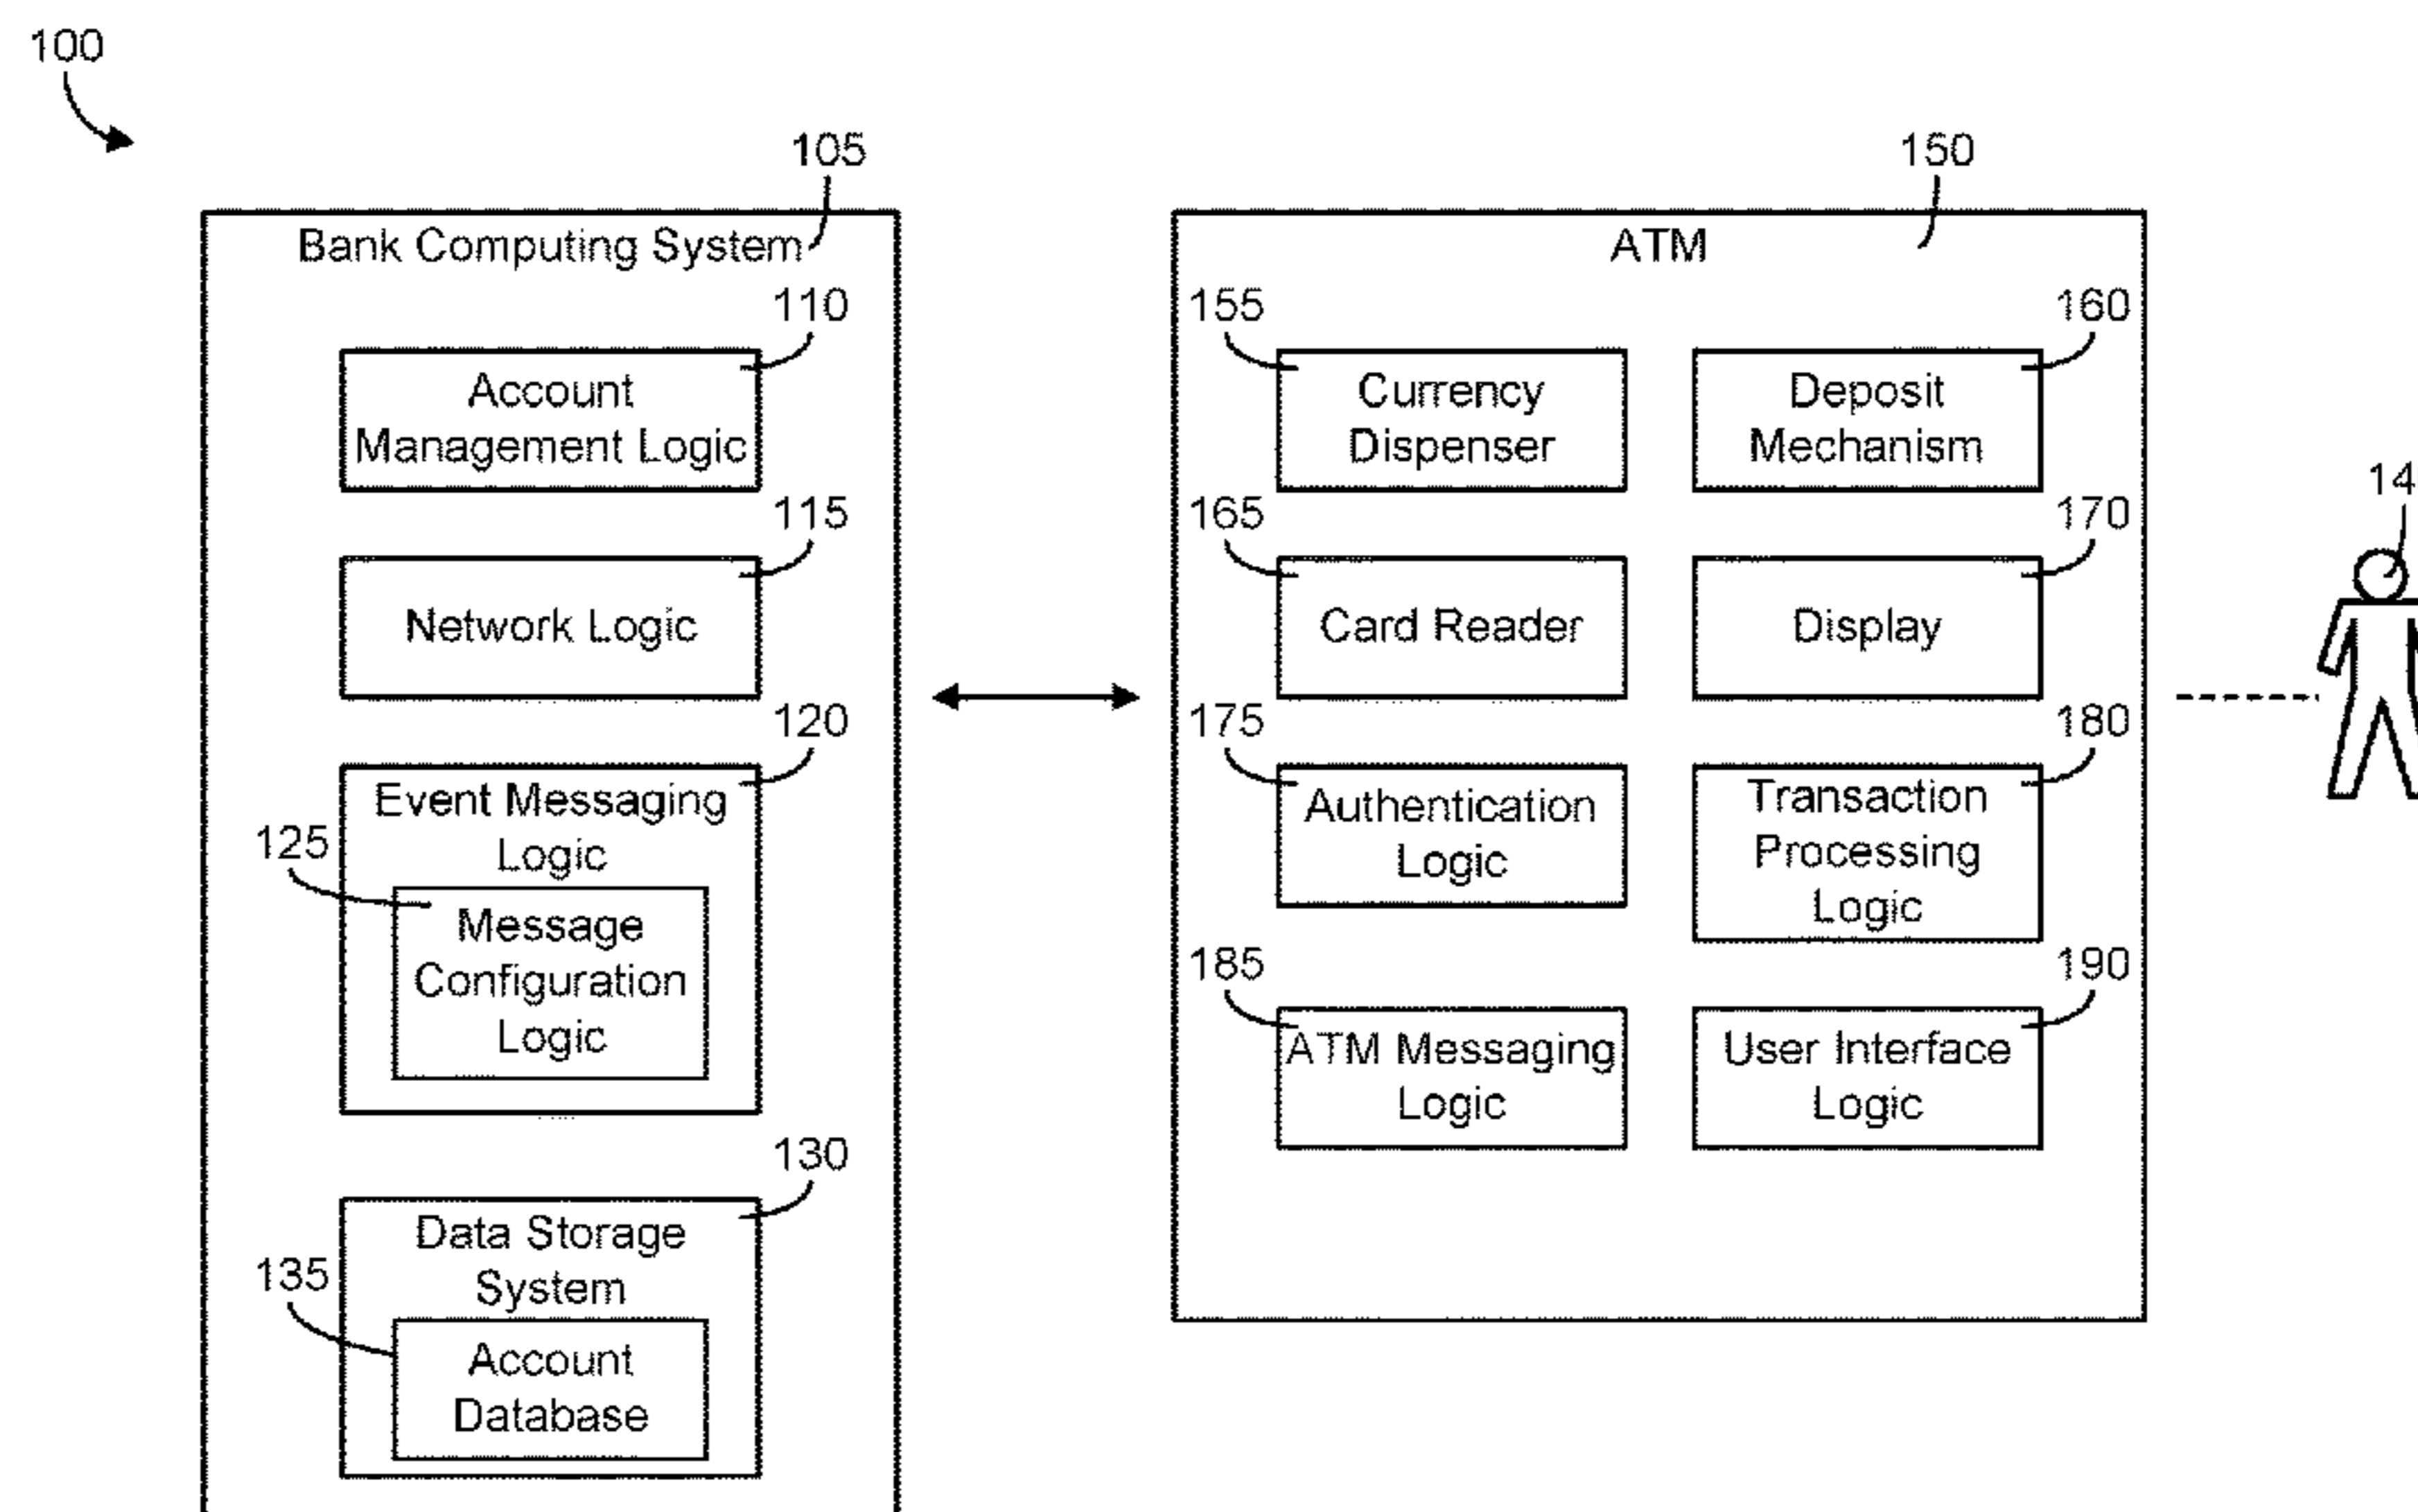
100

105

Bank Computing System

110

Account Management Logic

115

Network Logic

120

Event Messaging Logic

125

Message Configuration Logic

130

Data Storage System

135

Account Database

150

ATM

155

Currency Dispenser

160

Deposit Mechanism

165

Card Reader

170

Display

175

Authentication Logic

180

Transaction Processing Logic

185

ATM Messaging Logic

190

User Interface Logic

14